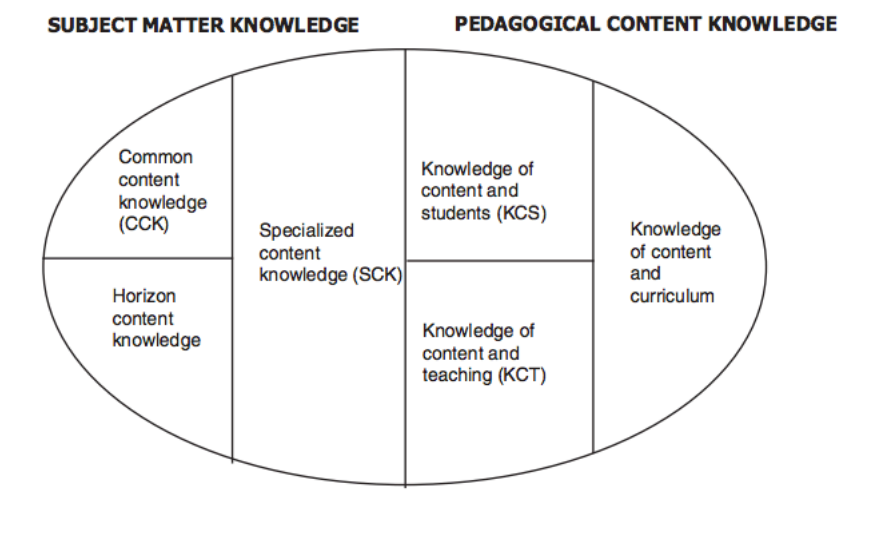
SUBJECT MATTER KNOWLEDGE

PEDAGOGICAL CONTENT KNOWLEDGE

Common content knowledge (CCK)

Horizon content knowledge

Specialized content knowledge (SCK)

Knowledge of content and students (KCS)

Knowledge of content and teaching (KCT)

Knowledge of content and curriculum